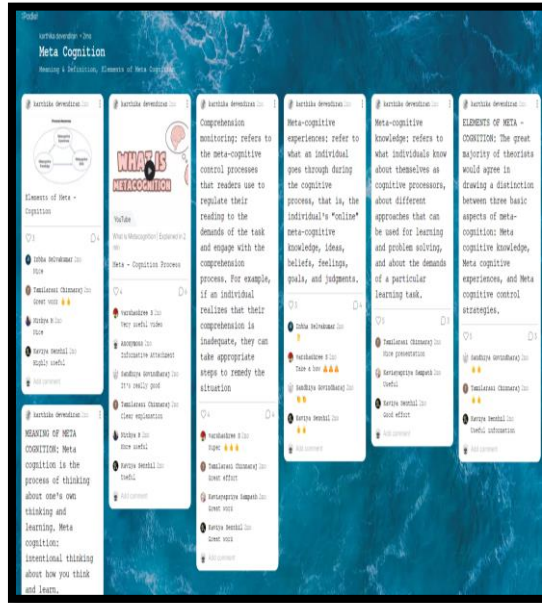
Padlet
karthika devendiran • 3mo
Meta Cognition
Meaning & Definition, Elements of Meta Cognition

karthika devendiran 3mo
Elements of Meta - Cognition
3 4
Ishba Selvakumar 3mo
Nice
Tamilarasi Chinnaraj 3mo
Great work 👏👏
Dhibya 3mo
Nice
Kaviya Senthil 3mo
Highly useful
Add comment

karthika devendiran 3mo
MEANING OF META COGNITION: Meta cognition is the process of thinking about one's own thinking and learning. Meta cognition: intentional thinking about how you think and learn.

karthika devendiran 3mo
WHAT IS METACOGNITION
YouTube
What is Metacognition? | Explained in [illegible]
Meta - Cognition Process
4 5
Varshashree S 3mo
Very useful video
Anonymous 3mo
Informative attachment
Sandhiya Govindharaj 3mo
It's really good
Tamilarasi Chinnaraj 3mo
Clear explanation
Dhibya S 3mo
Nice useful
Kaviya Senthil 3mo
Useful
Add comment

karthika devendiran 3mo
Comprehension monitoring: refers to the meta-cognitive control processes that readers use to regulate their reading to the demands of the task and engage with the comprehension process. For example, if an individual realizes that their comprehension is inadequate, they can take appropriate steps to remedy the situation
4
Varshashree S 3mo
Super 👏👏👏
Tamilarasi Chinnaraj 3mo
Great effort
Kaviyapriya Sampath 3mo
Great work
Kaviya Senthil 3mo
Great work
Add comment

karthika devendiran 3mo
Meta-cognitive experiences: refer to what an individual goes through during the cognitive process, that is, the individual's "online" meta-cognitive knowledge, ideas, beliefs, feelings, goals, and judgments.
3 4
Ishba Selvakumar 3mo
👏
Varshashree S 3mo
Take a bow 👏👏👏
Sandhiya Govindharaj 3mo
👏👏
Kaviya Senthil 3mo
👏👏
Add comment

karthika devendiran 3mo
Meta-cognitive knowledge: refers to what individuals know about themselves as cognitive processors, about different approaches that can be used for learning and problem solving, and about the demands of a particular learning task.
3
Tamilarasi Chinnaraj 3mo
Nice presentation
Kaviyapriya Sampath 3mo
Useful
Kaviya Senthil 3mo
Good effort
Add comment

karthika devendiran 3mo
ELEMENTS OF META - COGNITION: The great majority of theorists would agree in drawing a distinction between three basic aspects of meta-cognition: Meta cognitive knowledge, Meta cognitive experiences, and Meta cognitive control strategies.
1 3
Sandhiya Govindharaj 3mo
👏👏
Tamilarasi Chinnaraj 3mo
👏👏
Kaviya Senthil 3mo
Useful information
Add comment